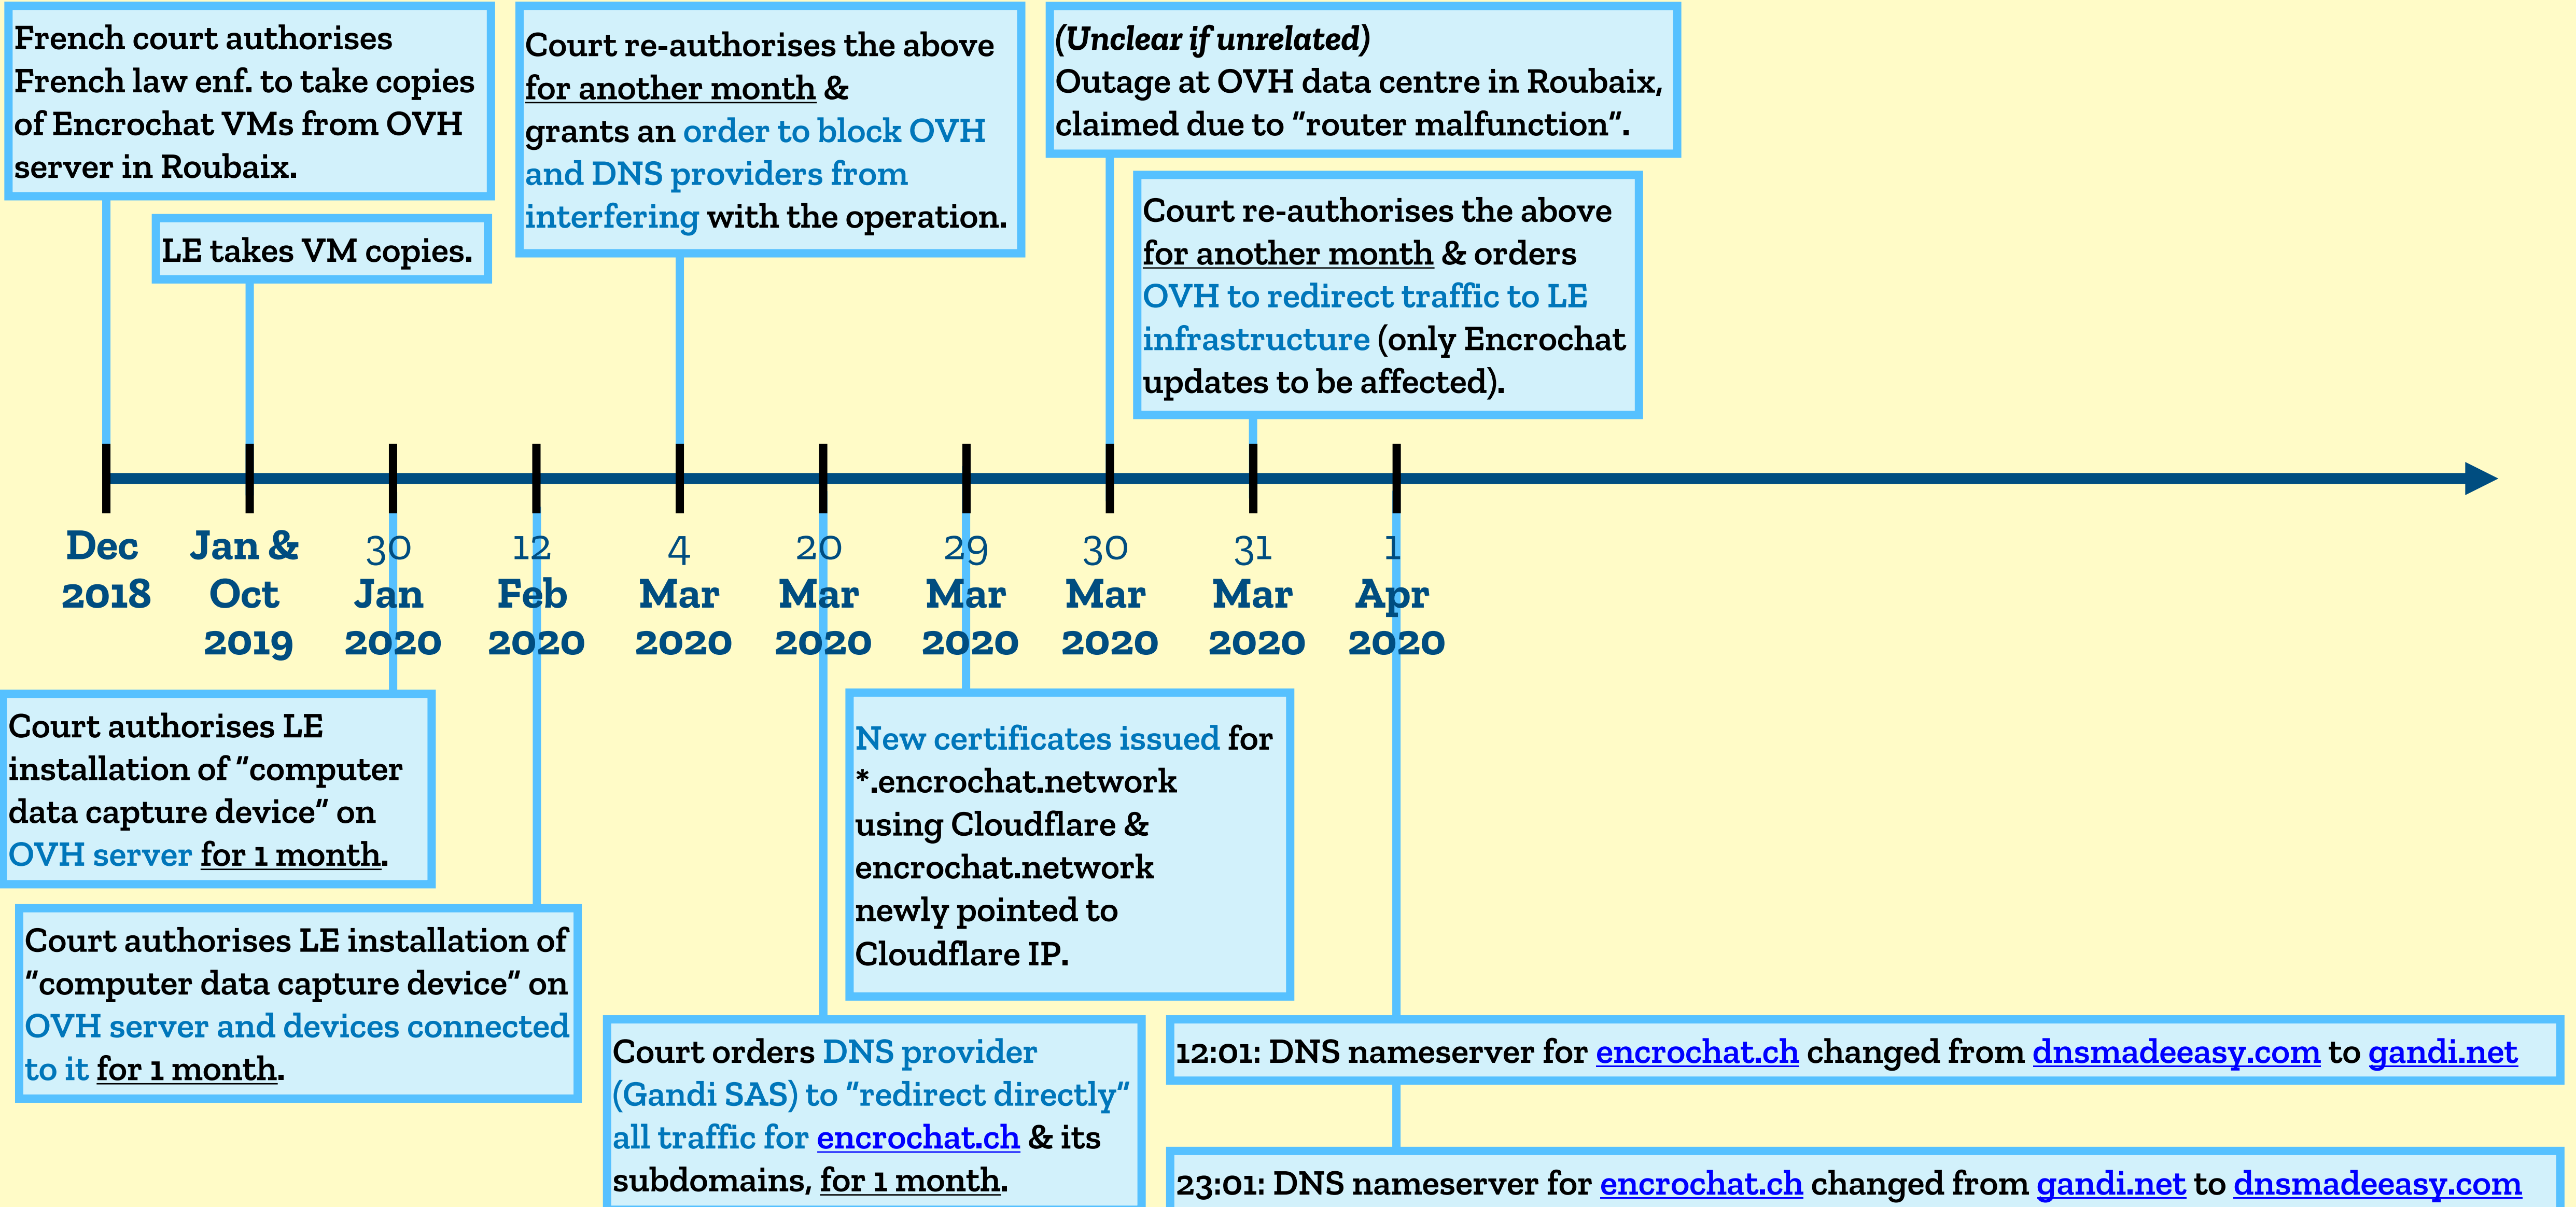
French court authorises French law enf. to take copies of Encrochat VMs from OVH server in Roubaix.

LE takes VM copies.

Court re-authorises the above for another month & grants an order to block OVH and DNS providers from interfering with the operation.

(Unclear if unrelated) Outage at OVH data centre in Roubaix, claimed due to "router malfunction".

Court re-authorises the above for another month & orders OVH to redirect traffic to LE infrastructure (only Encrochat updates to be affected).

Dec 2018

Jan & Oct 2019

30 Jan 2020

12 Feb 2020

4 Mar 2020

20 Mar 2020

29 Mar 2020

30 Mar 2020

31 Mar 2020

1 Apr 2020

Court authorises LE installation of "computer data capture device" on OVH server for 1 month.

Court authorises LE installation of "computer data capture device" on OVH server and devices connected to it for 1 month.

New certificates issued for *.encrochat.network using Cloudflare & encrochat.network newly pointed to Cloudflare IP.

Court orders DNS provider (Gandi SAS) to "redirect directly" all traffic for encrochat.ch & its subdomains, for 1 month.

12:01: DNS nameserver for encrochat.ch changed from dnsmadeeasy.com to gandi.net

23:01: DNS nameserver for encrochat.ch changed from gandi.net to dnsmadeeasy.com